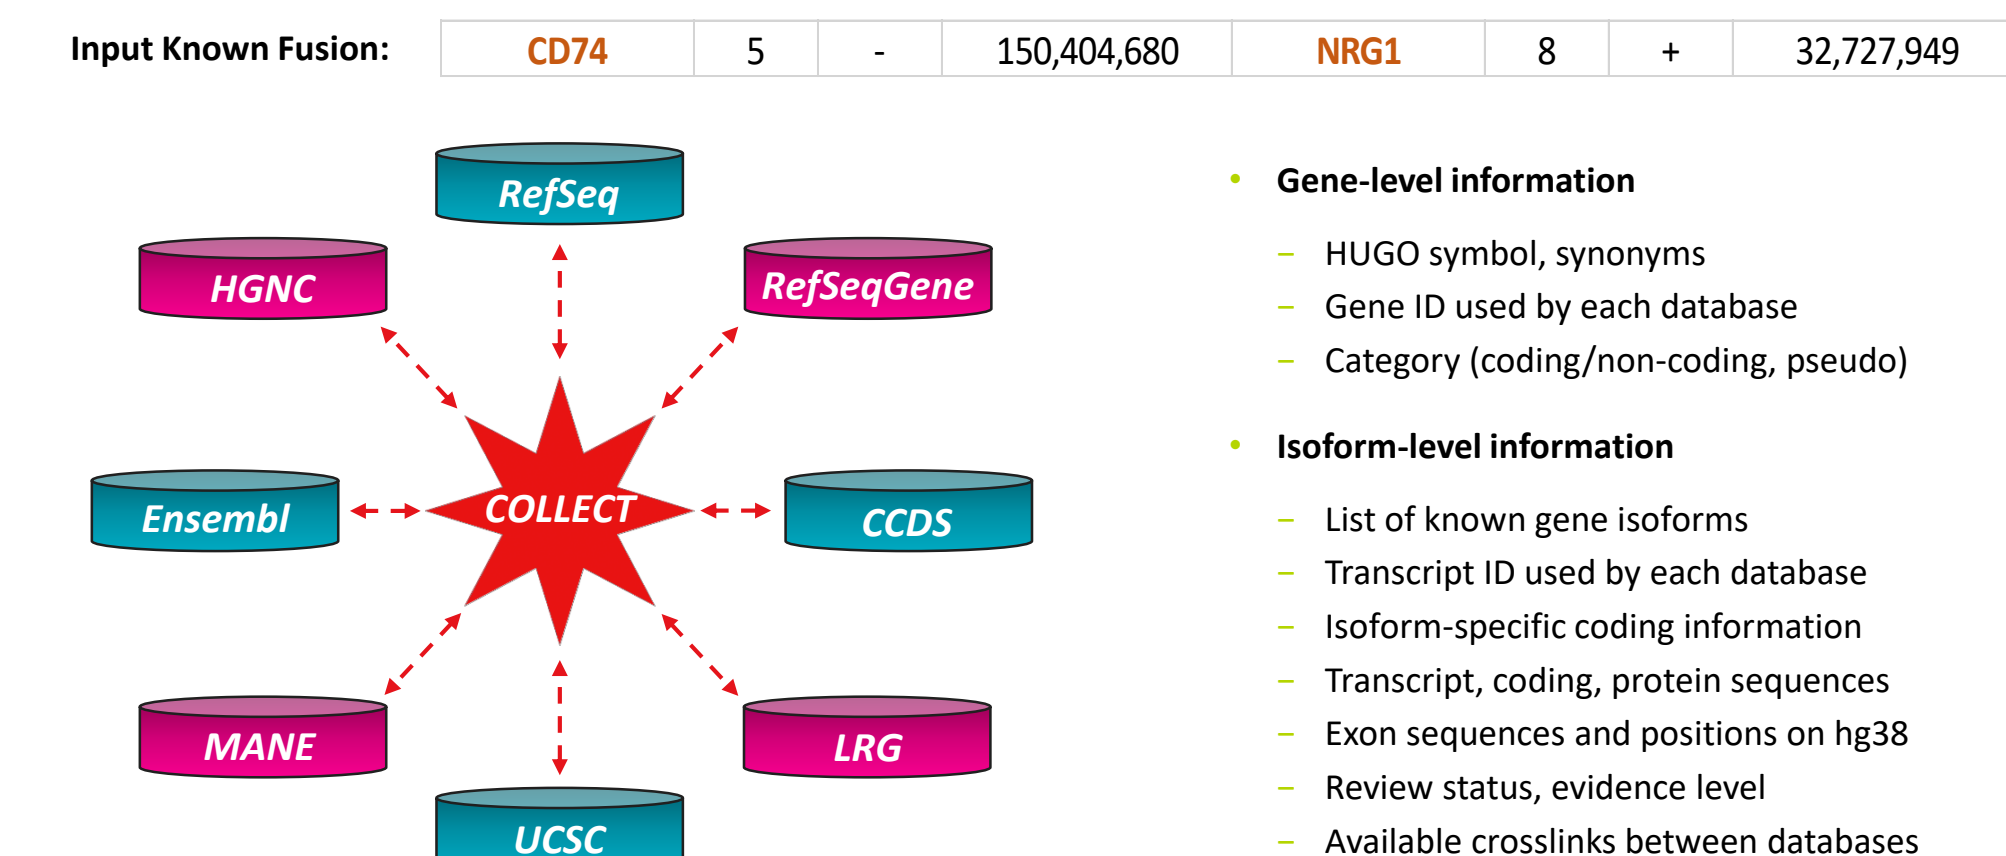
Input Known Fusion:

| CD74 | 5 | - | 150,404,680 | NRG1 | 8 | + | 32,727,949 |
|---|---|---|---|---|---|---|---|

RefSeq

HGNC

RefSeqGene

Ensembl

COLLECT

CCDS

MANE

LRG

UCSC

- Gene-level information
  - HUGO symbol, synonyms
  - Gene ID used by each database
  - Category (coding/non-coding, pseudo)
- Isoform-level information
  - List of known gene isoforms
  - Transcript ID used by each database
  - Isoform-specific coding information
  - Transcript, coding, protein sequences
  - Exon sequences and positions on hg38
  - Review status, evidence level
  - Available crosslinks between databases